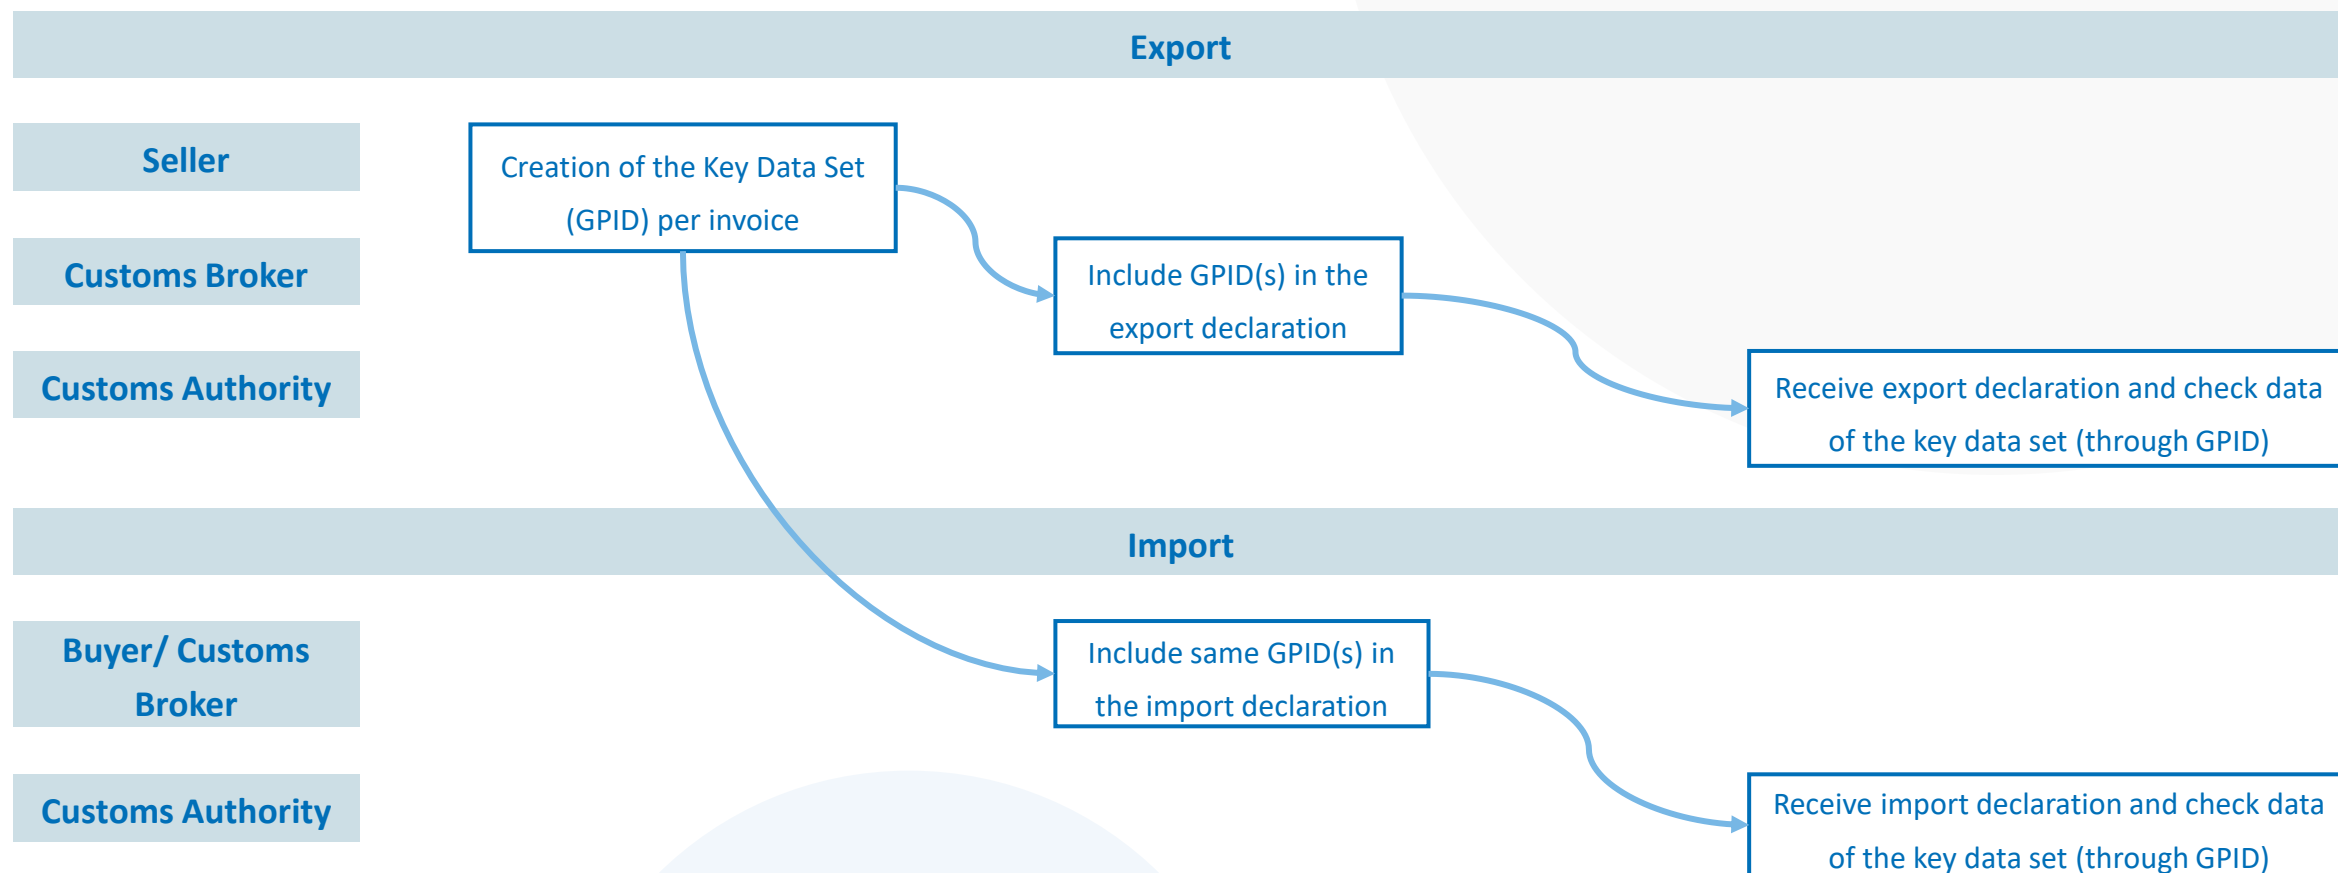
Export

Seller

Customs Broker

Customs Authority

Creation of the Key Data Set (GPID) per invoice

Include GPID(s) in the export declaration

Receive export declaration and check data of the key data set (through GPID)

Import

Buyer/ Customs Broker

Customs Authority

Include same GPID(s) in the import declaration

Receive import declaration and check data of the key data set (through GPID)